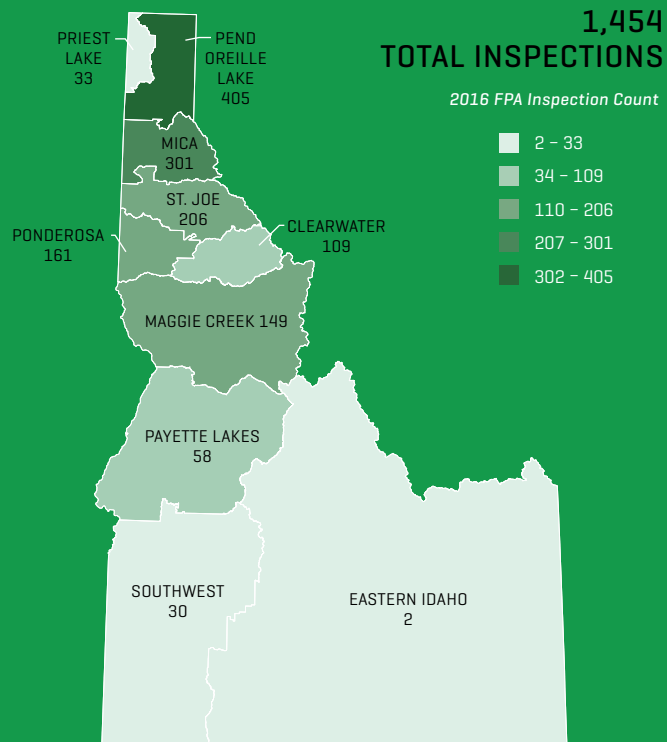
1,454
TOTAL INSPECTIONS

2016 FPA Inspection Count

2 – 33
34 – 109
110 – 206
207 – 301
302 – 405

PRIEST LAKE
33

PEND OREILLE LAKE
405

MICA
301

ST. JOE
206

PONDEROSA
161

CLEARWATER
109

MAGGIE CREEK 149

PAYETTE LAKES
58

SOUTHWEST
30

EASTERN IDAHO
2